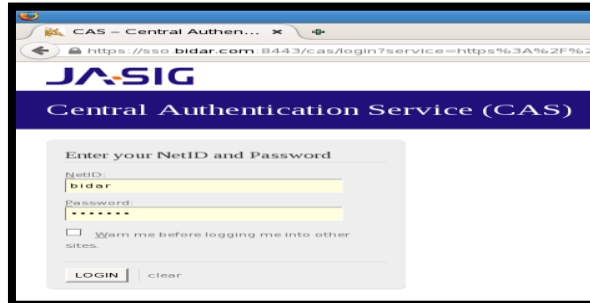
CAS – Central Authen... ×

https://sso.bidar.com:8443/cas/login?service=https%3A%2F%2

JA-SIG

Central Authentication Service (CAS)

Enter your NetID and Password

NetID:
bidar

Password:
••••••••

Warn me before logging me into other sites.

LOGIN | clear